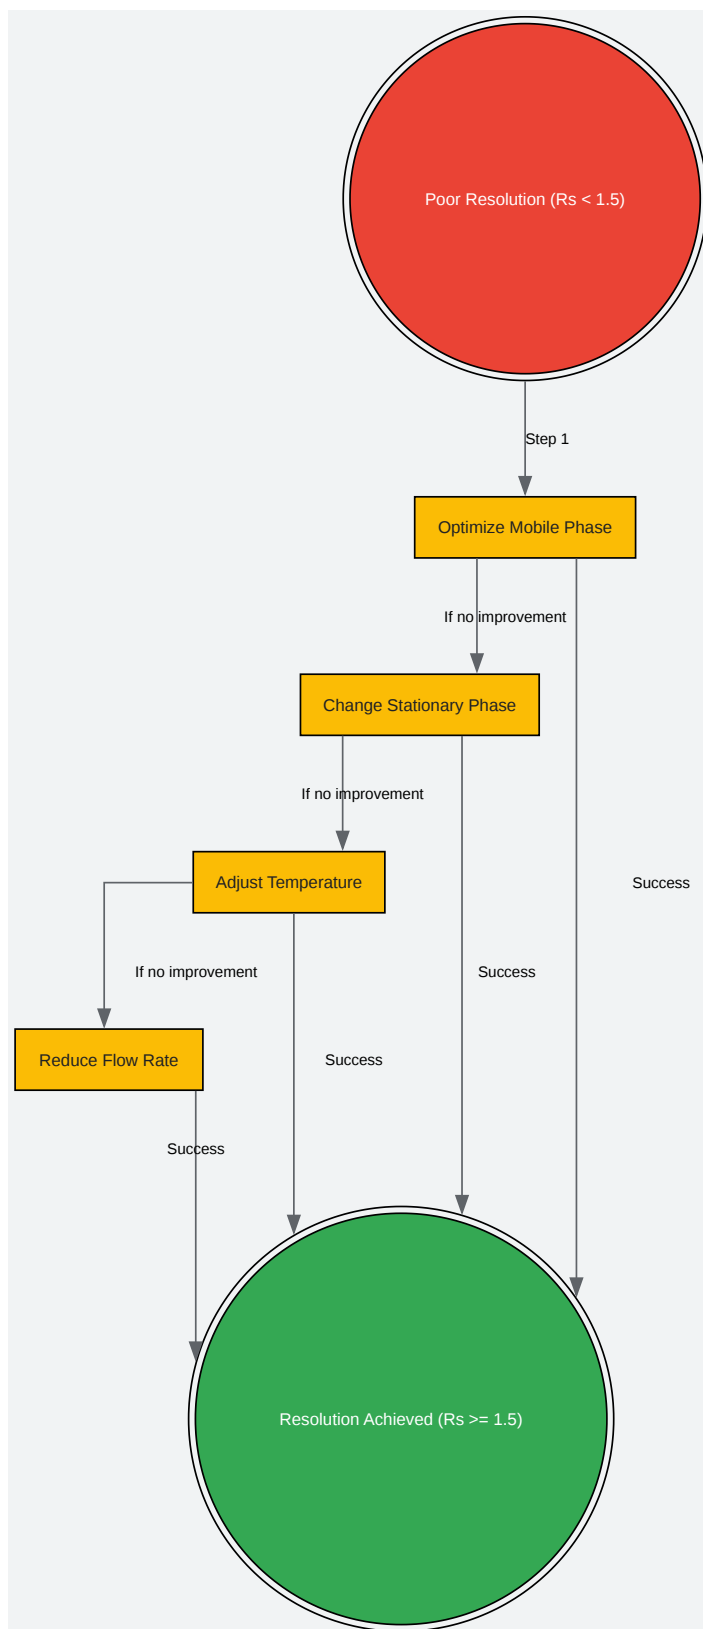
Poor Resolution (Rs < 1.5)

Step 1

Optimize Mobile Phase

If no improvement

Change Stationary Phase

If no improvement

Adjust Temperature

Success

If no improvement

Success

Reduce Flow Rate

Success

Success

Resolution Achieved (Rs >= 1.5)